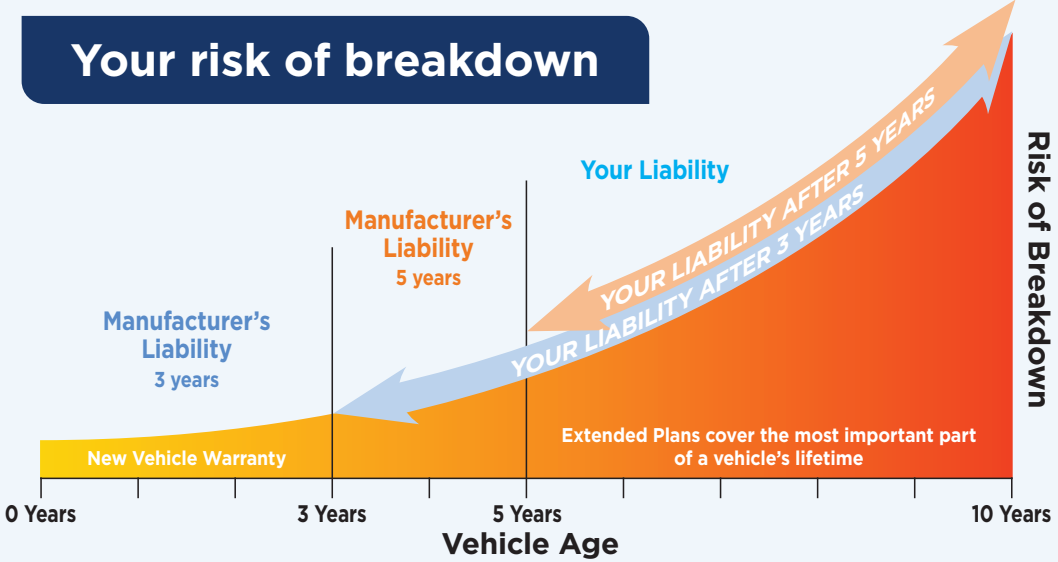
Your risk of breakdown

Your Liability

Manufacturer's Liability
5 years

Manufacturer's Liability
3 years

YOUR LIABILITY AFTER 5 YEARS

YOUR LIABILITY AFTER 3 YEARS

Risk of Breakdown

New Vehicle Warranty

Extended Plans cover the most important part of a vehicle's lifetime

0 Years
3 Years
5 Years
10 Years
Vehicle Age